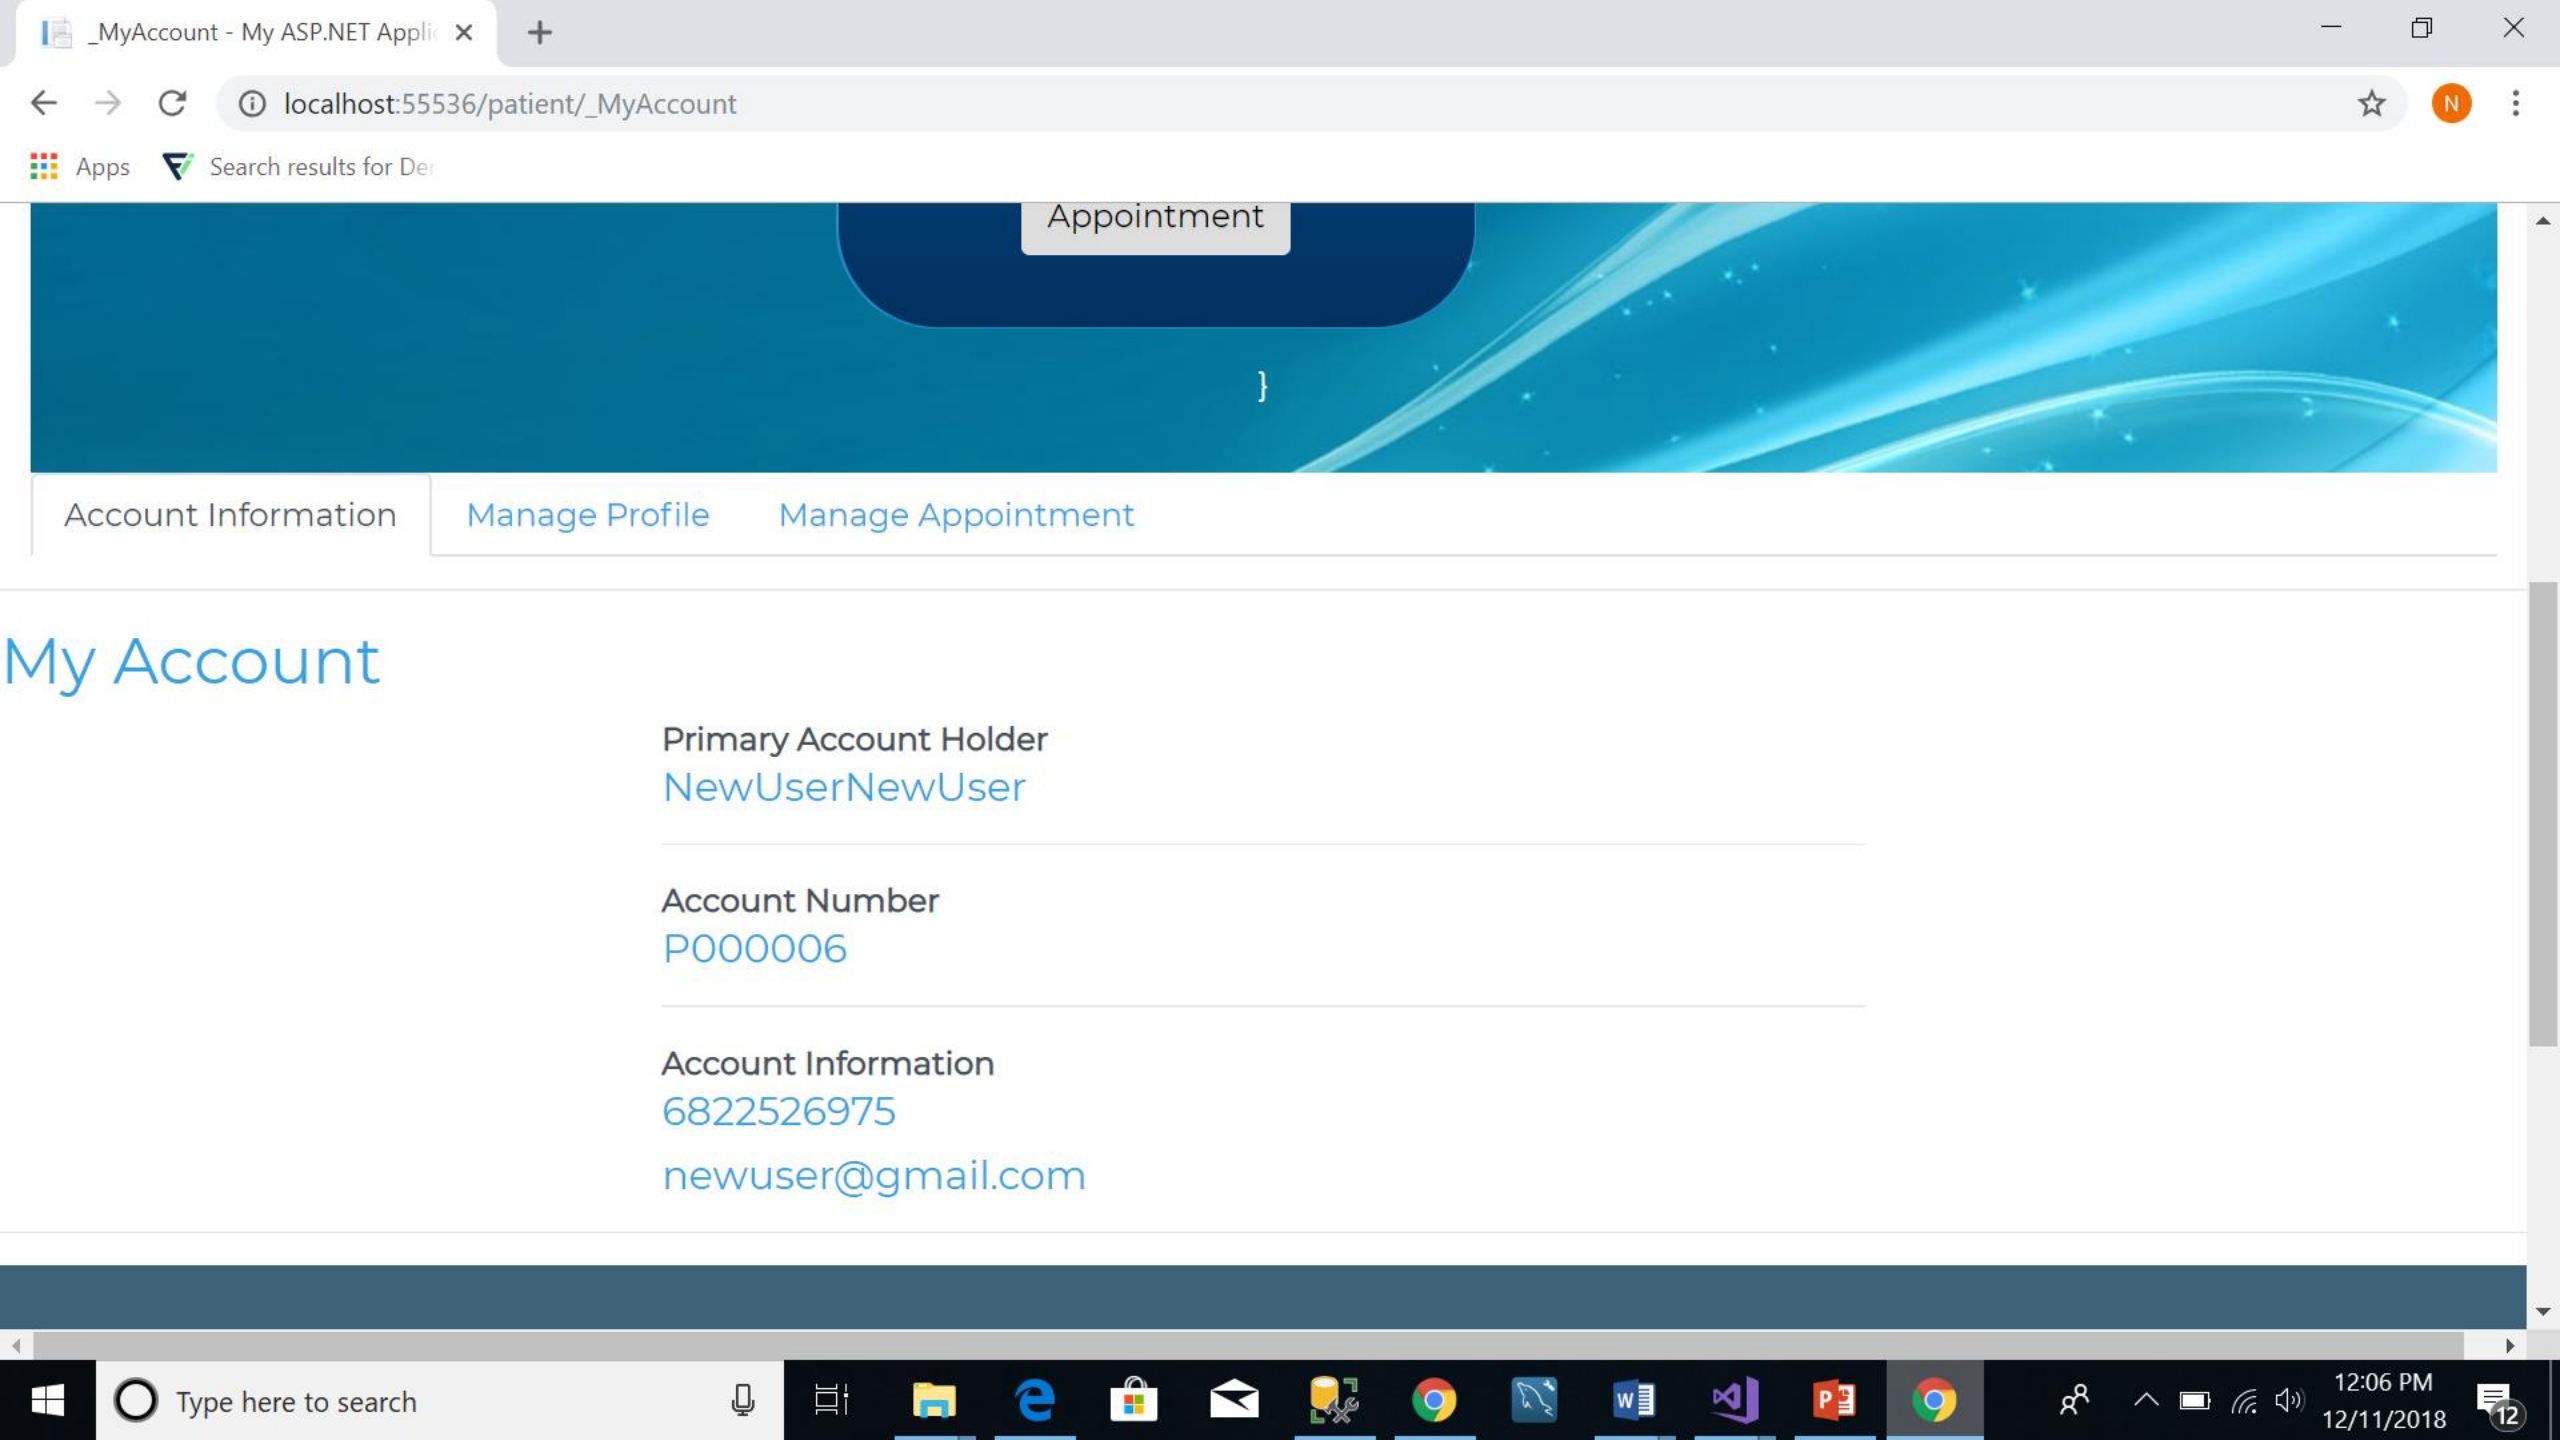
_MyAccount - My ASP.NET Appli

localhost:55536/patient/_MyAccount

N

Apps Search results for De

Appointment

}

Account Information Manage Profile Manage Appointment

My Account

Primary Account Holder
NewUserNewUser

Account Number
P000006

Account Information
6822526975
newuser@gmail.com

Type here to search

12:06 PM
12/11/2018

12